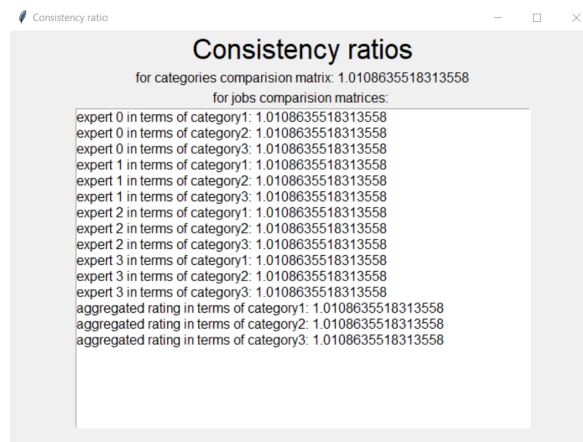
Consistency ratio

Consistency ratios

for categories comparision matrix: 1.0108635518313558

for jobs comparision matrices:

expert 0 in terms of category1: 1.0108635518313558
expert 0 in terms of category2: 1.0108635518313558
expert 0 in terms of category3: 1.0108635518313558
expert 1 in terms of category1: 1.0108635518313558
expert 1 in terms of category2: 1.0108635518313558
expert 1 in terms of category3: 1.0108635518313558
expert 2 in terms of category1: 1.0108635518313558
expert 2 in terms of category2: 1.0108635518313558
expert 2 in terms of category3: 1.0108635518313558
expert 3 in terms of category1: 1.0108635518313558
expert 3 in terms of category2: 1.0108635518313558
expert 3 in terms of category3: 1.0108635518313558
aggregated rating in terms of category1: 1.0108635518313558
aggregated rating in terms of category2: 1.0108635518313558
aggregated rating in terms of category3: 1.0108635518313558